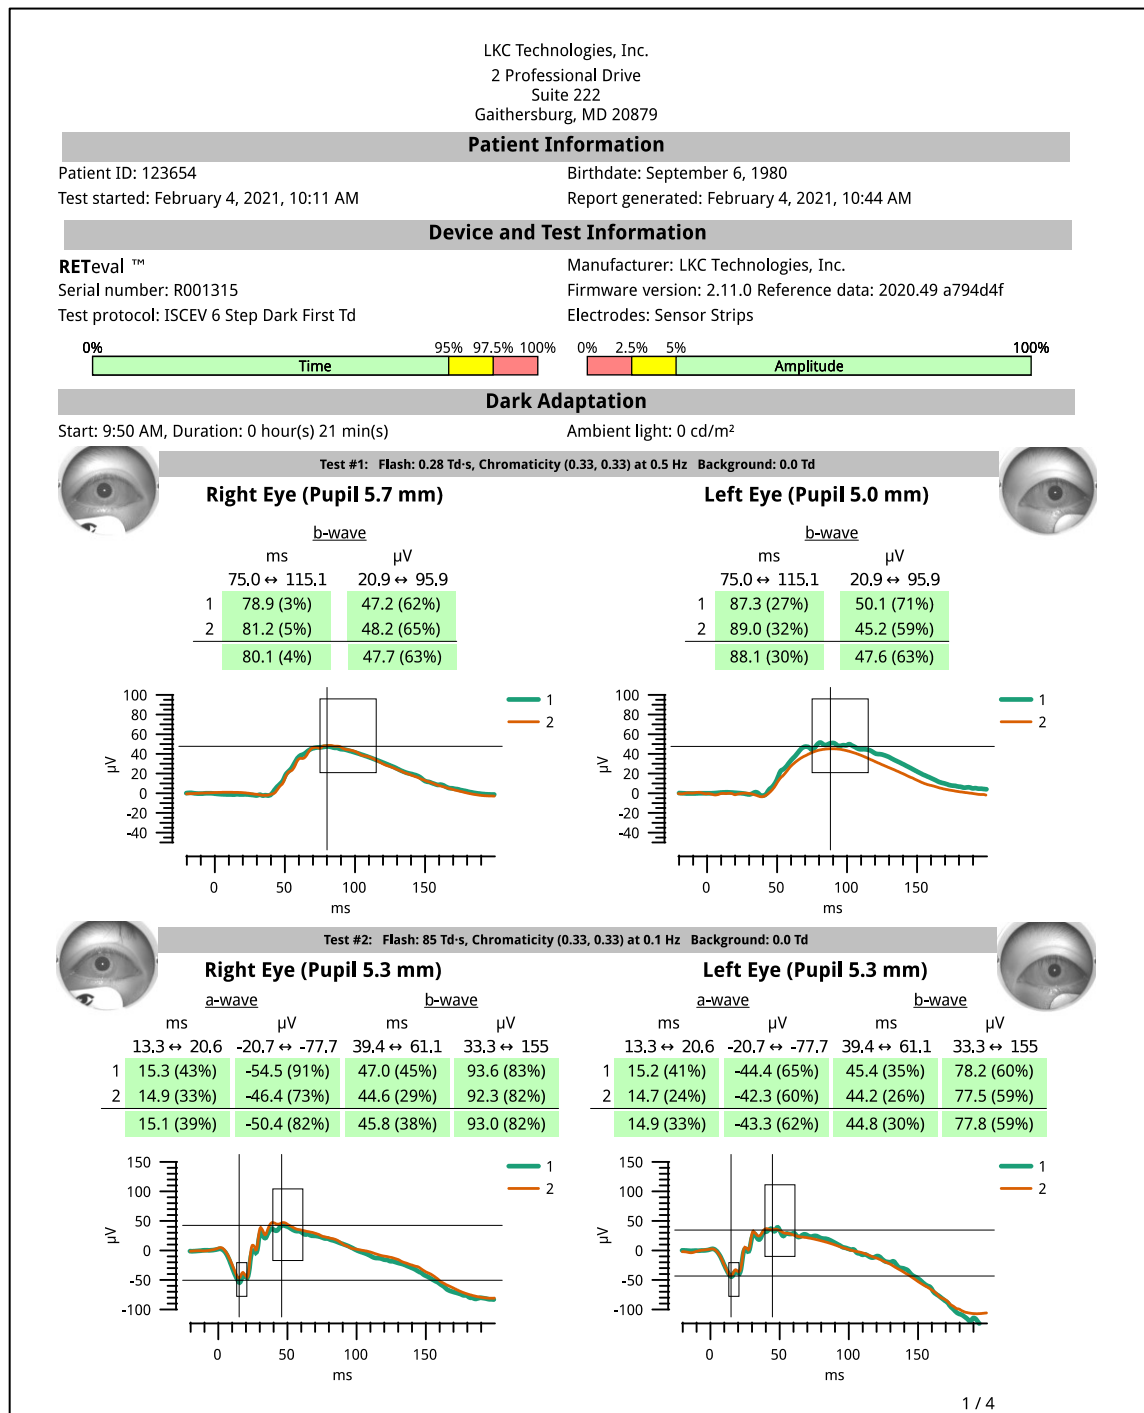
LKC Technologies, Inc.
2 Professional Drive
Suite 222
Gaithersburg, MD 20879

Patient Information

Patient ID: 123654
Birthdate: September 6, 1980
Test started: February 4, 2021, 10:11 AM
Report generated: February 4, 2021, 10:44 AM

Device and Test Information

RETeval ™
Manufacturer: LKC Technologies, Inc.
Serial number: R001315
Firmware version: 2.11.0 Reference data: 2020.49 a794d4f
Test protocol: ISCEV 6 Step Dark First Td
Electrodes: Sensor Strips

0% Time 95% 97.5% 100%
0% 2.5% 5% Amplitude 100%

Dark Adaptation

Start: 9:50 AM, Duration: 0 hour(s) 21 min(s)
Ambient light: 0 cd/m²

Test #1: Flash: 0.28 Td·s, Chromaticity (0.33, 0.33) at 0.5 Hz Background: 0.0 Td

Right Eye (Pupil 5.7 mm)

b-wave

| | ms | µV |
|---|---|---|
| | 75.0 ↔ 115.1 | 20.9 ↔ 95.9 |
| 1 | 78.9 (3%) | 47.2 (62%) |
| 2 | 81.2 (5%) | 48.2 (65%) |
| | 80.1 (4%) | 47.7 (63%) |

Left Eye (Pupil 5.0 mm)

b-wave

| | ms | µV |
|---|---|---|
| | 75.0 ↔ 115.1 | 20.9 ↔ 95.9 |
| 1 | 87.3 (27%) | 50.1 (71%) |
| 2 | 89.0 (32%) | 45.2 (59%) |
| | 88.1 (30%) | 47.6 (63%) |

100 80 60 40 20 0 -20 -40 µV
0 50 100 150 ms
1
2

100 80 60 40 20 0 -20 -40 µV
0 50 100 150 ms
1
2

Test #2: Flash: 85 Td·s, Chromaticity (0.33, 0.33) at 0.1 Hz Background: 0.0 Td

Right Eye (Pupil 5.3 mm)

| | a-wave ms | a-wave µV | b-wave ms | b-wave µV |
|---|---|---|---|---|
| | 13.3 ↔ 20.6 | -20.7 ↔ -77.7 | 39.4 ↔ 61.1 | 33.3 ↔ 155 |
| 1 | 15.3 (43%) | -54.5 (91%) | 47.0 (45%) | 93.6 (83%) |
| 2 | 14.9 (33%) | -46.4 (73%) | 44.6 (29%) | 92.3 (82%) |
| | 15.1 (39%) | -50.4 (82%) | 45.8 (38%) | 93.0 (82%) |

Left Eye (Pupil 5.3 mm)

| | a-wave ms | a-wave µV | b-wave ms | b-wave µV |
|---|---|---|---|---|
| | 13.3 ↔ 20.6 | -20.7 ↔ -77.7 | 39.4 ↔ 61.1 | 33.3 ↔ 155 |
| 1 | 15.2 (41%) | -44.4 (65%) | 45.4 (35%) | 78.2 (60%) |
| 2 | 14.7 (24%) | -42.3 (60%) | 44.2 (26%) | 77.5 (59%) |
| | 14.9 (33%) | -43.3 (62%) | 44.8 (30%) | 77.8 (59%) |

150 100 50 0 -50 -100 µV
0 50 100 150 ms
1
2

150 100 50 0 -50 -100 µV
0 50 100 150 ms
1
2

1 / 4